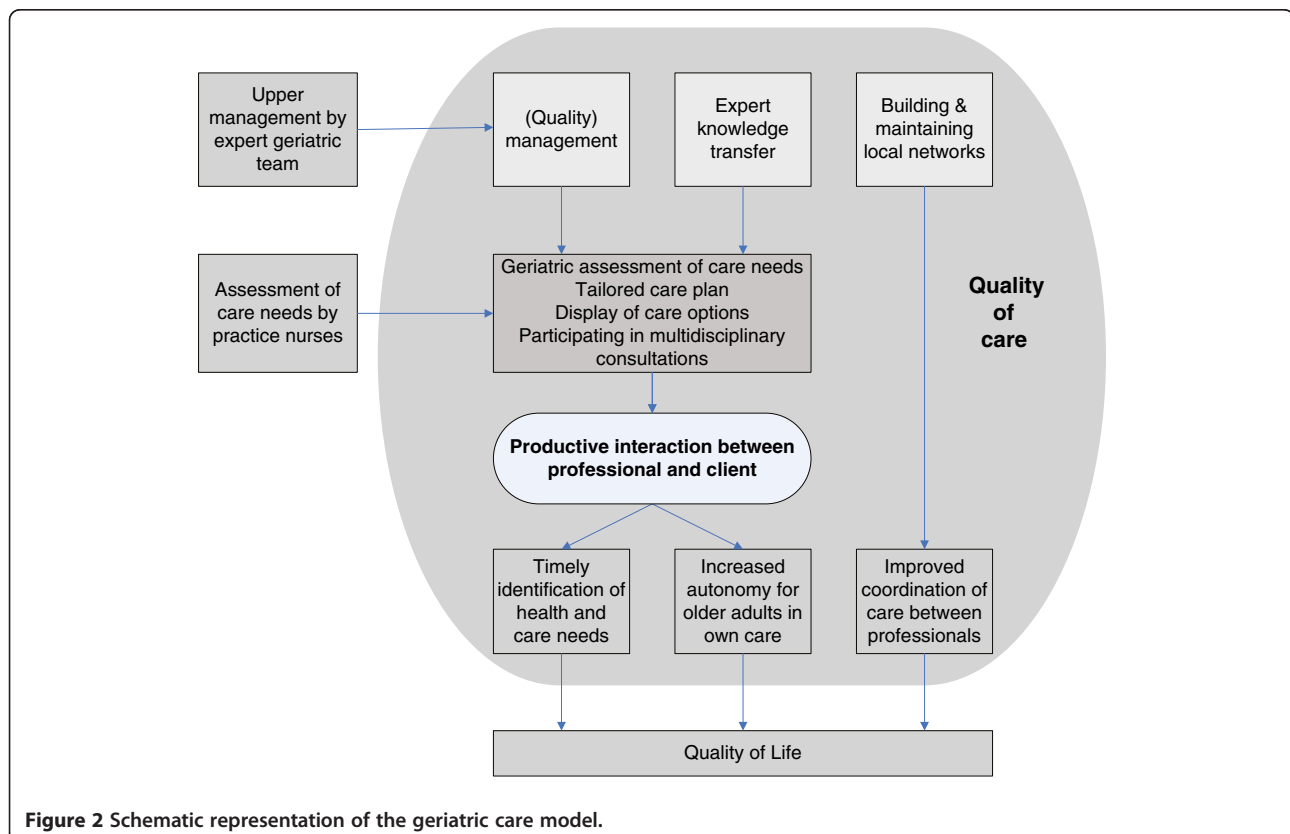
Upper management by expert geriatric team

(Quality) management

Expert knowledge transfer

Building & maintaining local networks

Assessment of care needs by practice nurses

Geriatric assessment of care needs
Tailored care plan
Display of care options
Participating in multidisciplinary consultations

Quality of care

Productive interaction between professional and client

Timely identification of health and care needs

Increased autonomy for older adults in own care

Improved coordination of care between professionals

Quality of Life

**Figure 2** Schematic representation of the geriatric care model.